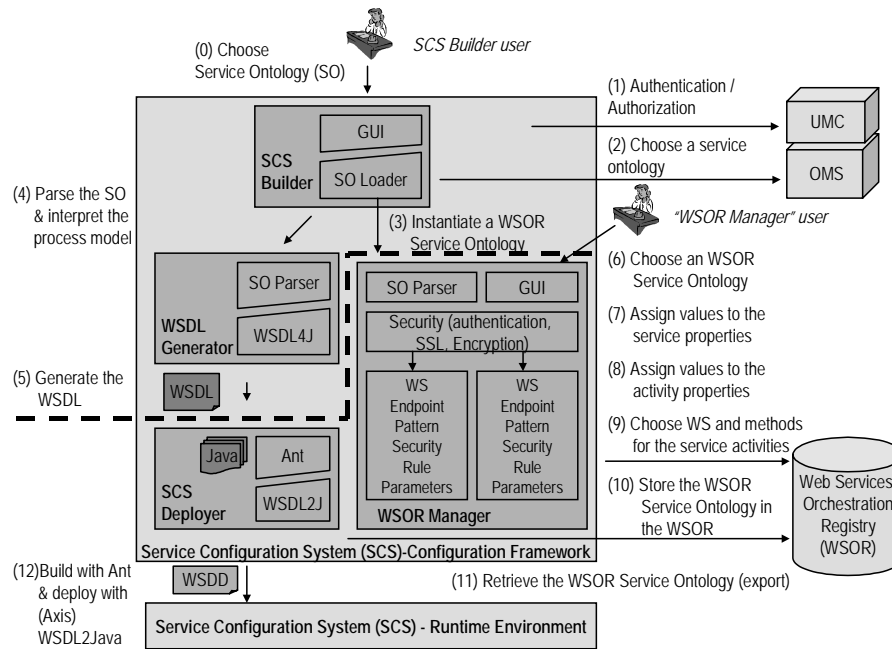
SCS Builder user

(0) Choose Service Ontology (SO)

(1) Authentication / Authorization

(2) Choose a service ontology

UMC

OMS

GUI

SCS Builder

SO Loader

(4) Parse the SO & interpret the process model

(3) Instantiate a WSOR Service Ontology

"WSOR Manager" user

(6) Choose an WSOR Service Ontology

(7) Assign values to the service properties

(8) Assign values to the activity properties

(9) Choose WS and methods for the service activities

(10) Store the WSOR Service Ontology in the WSOR

(11) Retrieve the WSOR Service Ontology (export)

SO Parser

WSDL Generator

WSDL4J

(5) Generate the WSDL

WSDL

SO Parser

GUI

Security (authentication, SSL, Encryption)

WS Endpoint Pattern Security Rule Parameters

WS Endpoint Pattern Security Rule Parameters

WSOR Manager

Java

Ant

SCS Deployer

WSDL2J

Web Services Orchestration Registry (WSOR)

Service Configuration System (SCS)-Configuration Framework

(12)Build with Ant & deploy with (Axis) WSDL2Java

WSDD

Service Configuration System (SCS) - Runtime Environment